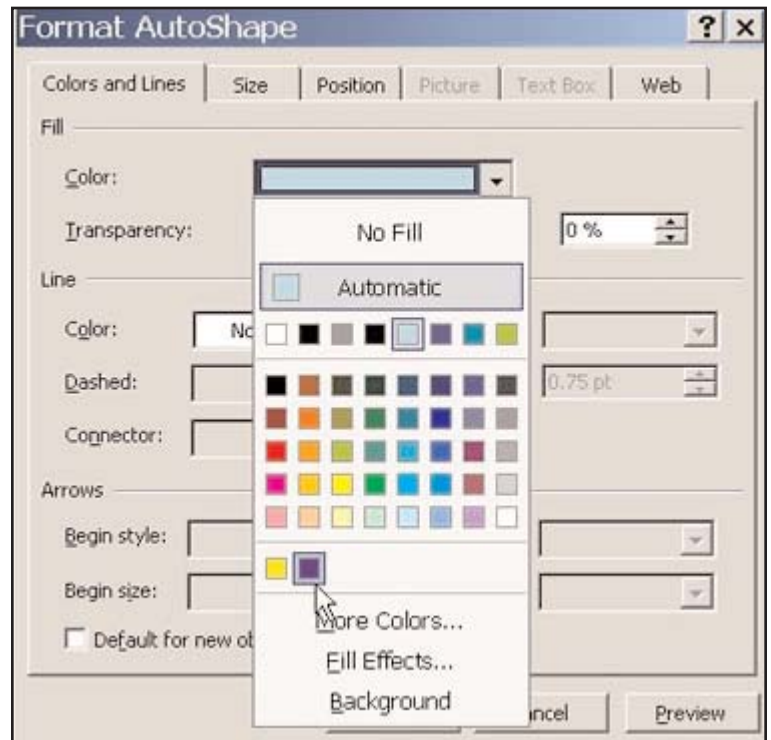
Format AutoShape

? ×

Colors and Lines | Size | Position | Picture | Text Box | Web

Fill

Color:

Transparency:

0 %

Line

Color:

No

Dashed:

0.75 pt

Connector:

Arrows

Begin style:

Begin size:

Default for new ob

No Fill

Automatic

More Colors...

Fill Effects...

Background

ncel

Preview